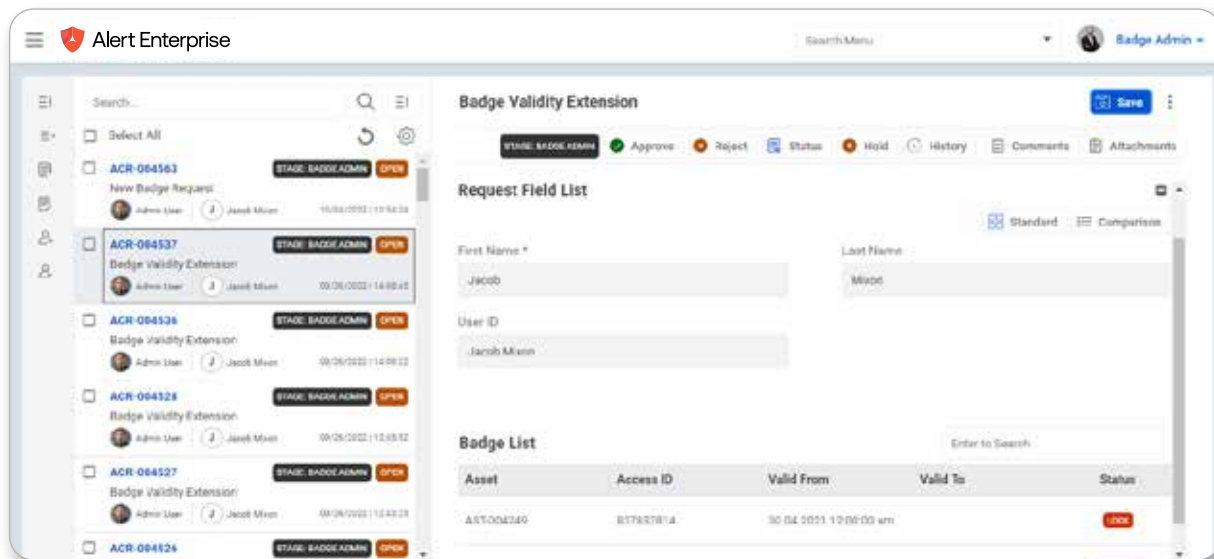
Alert Enterprise

Search Menu

Badge Admin

Search...

Select All

ACR-004563
STAGE: BADGE ADMIN
OPEN
New Badge Request
Admin User
J Jacob Mixon
10/04/2022 | 13:54:34

ACR-004537
STAGE: BADGE ADMIN
OPEN
Badge Validity Extension
Admin User
J Jacob Mixon
09/26/2022 | 14:00:45

ACR-004536
STAGE: BADGE ADMIN
OPEN
Badge Validity Extension
Admin User
J Jacob Mixon
09/26/2022 | 14:00:22

ACR-004528
STAGE: BADGE ADMIN
OPEN
Badge Validity Extension
Admin User
J Jacob Mixon
09/26/2022 | 12:45:52

ACR-004527
STAGE: BADGE ADMIN
OPEN
Badge Validity Extension
Admin User
J Jacob Mixon
09/26/2022 | 12:43:28

ACR-004526
STAGE: BADGE ADMIN
OPEN

Badge Validity Extension

Save

STAGE: BADGE ADMIN
Approve
Reject
Status
Hold
History
Comments
Attachments

Request Field List

Standard
Comparison

First Name *
Jacob

Last Name
Mixon

User ID
Jacob Mixon

Badge List

Enter to Search

| Asset | Access ID | Valid From | Valid To | Status |
|---|---|---|---|---|
| AST-004249 | 817657814 | 30.04.2021 12:00:00 am | | LOCK |